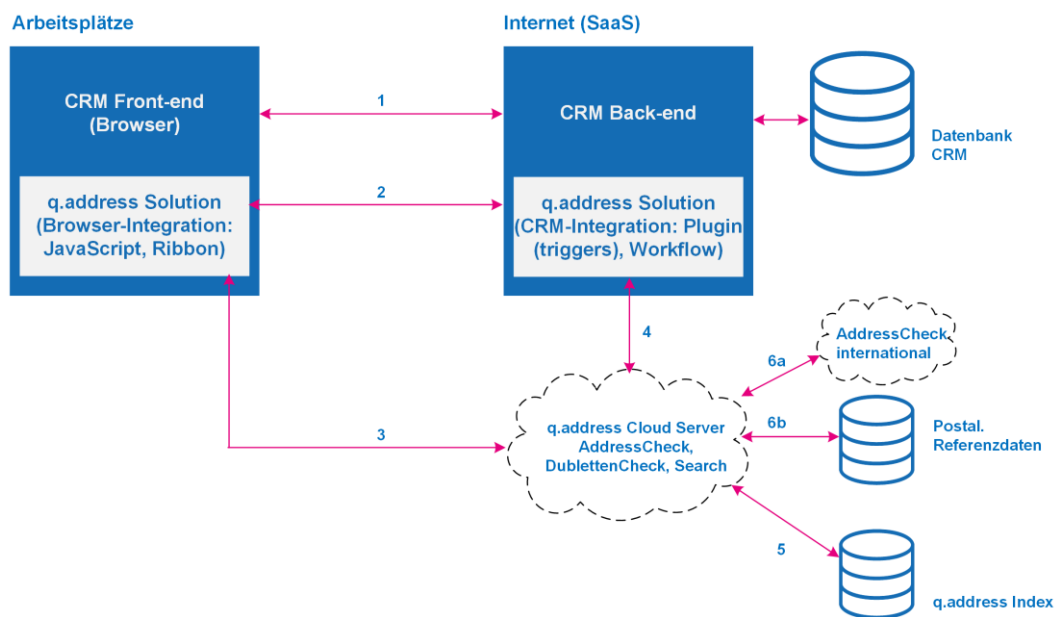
Arbeitsplätze

Internet (SaaS)

CRM Front-end (Browser)

q.address Solution (Browser-Integration: JavaScript, Ribbon)

1

2

CRM Back-end

q.address Solution (CRM-Integration: Plugin (triggers), Workflow)

Datenbank CRM

4

3

q.address Cloud Server AddressCheck, DublettenCheck, Search

6a

AddressCheck international

6b

Postal. Referenzdaten

5

q.address Index